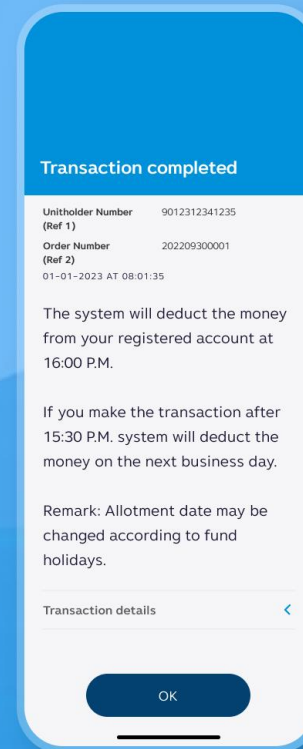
Transaction completed

| Unitholder Number (Ref 1) | 9012312341235 |
|---|---|
| Order Number (Ref 2) | 202209300001 |

01-01-2023 AT 08:01:35

The system will deduct the money from your registered account at 16:00 P.M.

If you make the transaction after 15:30 P.M. system will deduct the money on the next business day.

Remark: Allotment date may be changed according to fund holidays.

Transaction details

OK